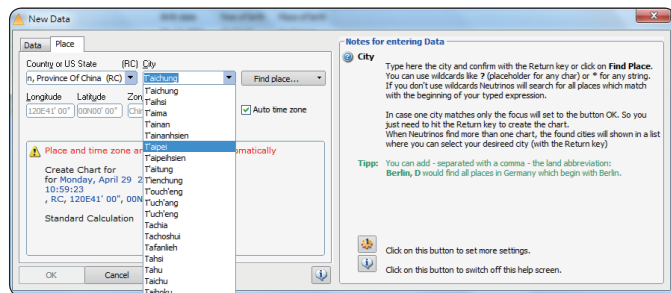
New Data

Data | Place

Country or US State (RC) City
n, Province Of China (RC) T'aichung
Find place...

Longitude Latitude Zon
120E41' 00" 00N00' 00" Chi
Auto time zone

Place and time zone a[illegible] matically

Create Chart for
for Monday, April 29 2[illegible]
10:59:23
, RC, 120E41' 00", 00N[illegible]

Standard Calculation

T'aichung
T'aihsi
T'aima
T'ainan
T'ainanhsien
T'aipei
T'aipeihsien
T'aitung
T'anchung
T'ouch'eng
T'uch'ang
T'uch'eng
Tachia
Tachoshui
Tafanlieh
Tahsi
Tahu
Taichu
Taihoku

OK Cancel

Notes for entering Data

City

Type here the city and confirm with the Return key or click on Find Place. You can use wildcards like ? (placeholder for any char) or * for any string. If you don't use wildcards Neutrinos will search for all places which match with the beginning of your typed expression.

In case one city matches only the focus will set to the button OK. So you just need to hit the Return key to create the chart. When Neutrinos find more than one chart, the found cities will shown in a list where you can select your desireed city (with the Return key)

Tipp: You can add - separated with a comma - the land abbreviation: Berlin, D would find all places in Germany which begin with Berlin.

Click on this button to set more settings.

Click on this button to switch off this help screen.